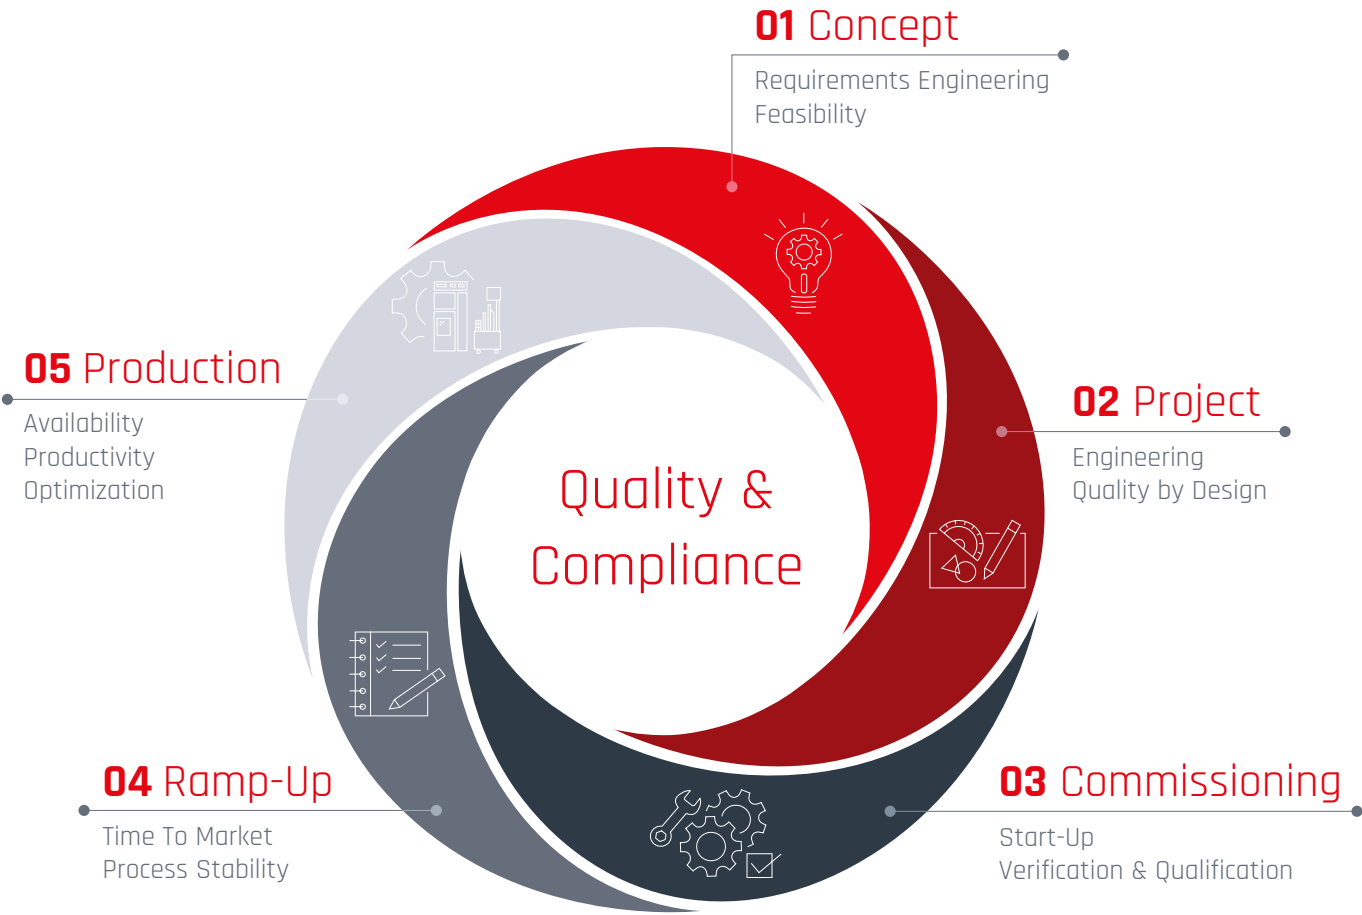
01 Concept
Requirements Engineering
Feasibility

05 Production
Availability
Productivity
Optimization

02 Project
Engineering
Quality by Design

Quality & Compliance

04 Ramp-Up
Time To Market
Process Stability

03 Commissioning
Start-Up
Verification & Qualification